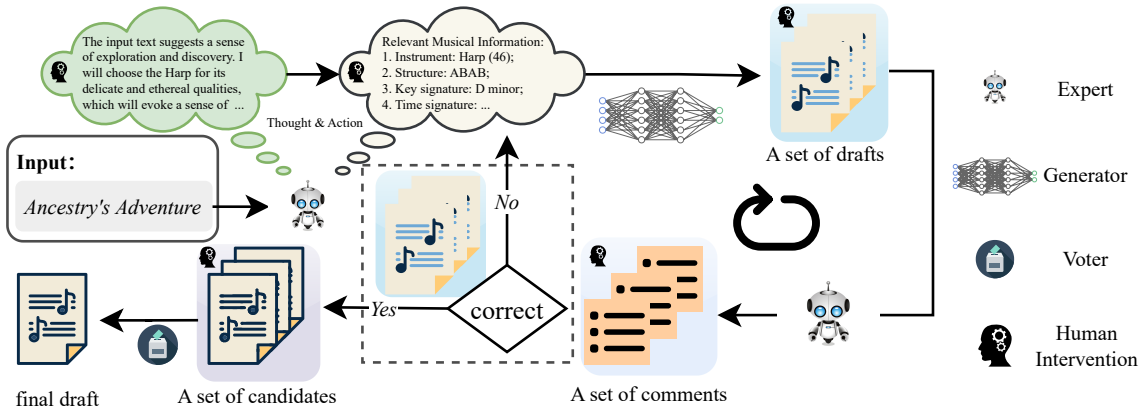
The input text suggests a sense of exploration and discovery. I will choose the Harp for its delicate and ethereal qualities, which will evoke a sense of ...

Relevant Musical Information:
1. Instrument: Harp (46);
2. Structure: ABAB;
3. Key signature: D minor;
4. Time signature: ...

Thought & Action

Input:

Ancestry's Adventure

A set of drafts

No

Yes

correct

A set of candidates

final draft

A set of comments

Expert

Generator

Voter

Human Intervention